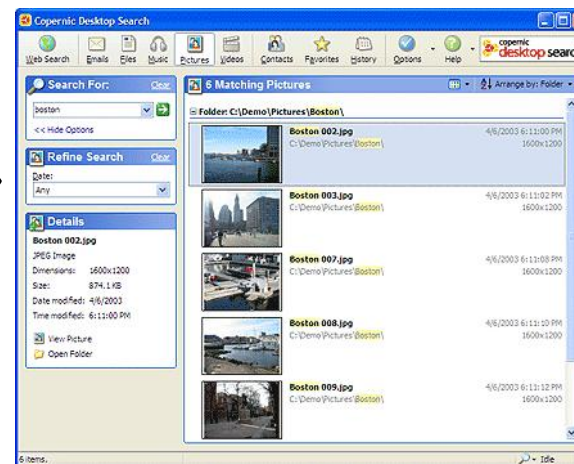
Copernic Desktop Search

Web Search Emails Files Music Pictures Videos Contacts Favorites History Options Help

copernic desktop searc

Search For: Clear

boston

<< Hide Options

Refine Search Clear

Date:

Any

Details

Boston 002.jpg

JPEG Image

Dimensions: 1600x1200

Size: 874.1 KB

Date modified: 4/6/2003

Time modified: 6:11:00 PM

View Picture

Open Folder

6 Matching Pictures

Arrange by: Folder

Folder: C:\Demo\Pictures\Boston\

Boston 002.jpg
C:\Demo\Pictures\Boston\
4/6/2003 6:11:00 PM
1600x1200

Boston 003.jpg
C:\Demo\Pictures\Boston\
4/6/2003 6:11:02 PM
1600x1200

Boston 007.jpg
C:\Demo\Pictures\Boston\
4/6/2003 6:11:08 PM
1600x1200

Boston 008.jpg
C:\Demo\Pictures\Boston\
4/6/2003 6:11:10 PM
1600x1200

Boston 009.jpg
C:\Demo\Pictures\Boston\
4/6/2003 6:11:12 PM
1600x1200

6 items.

Idle